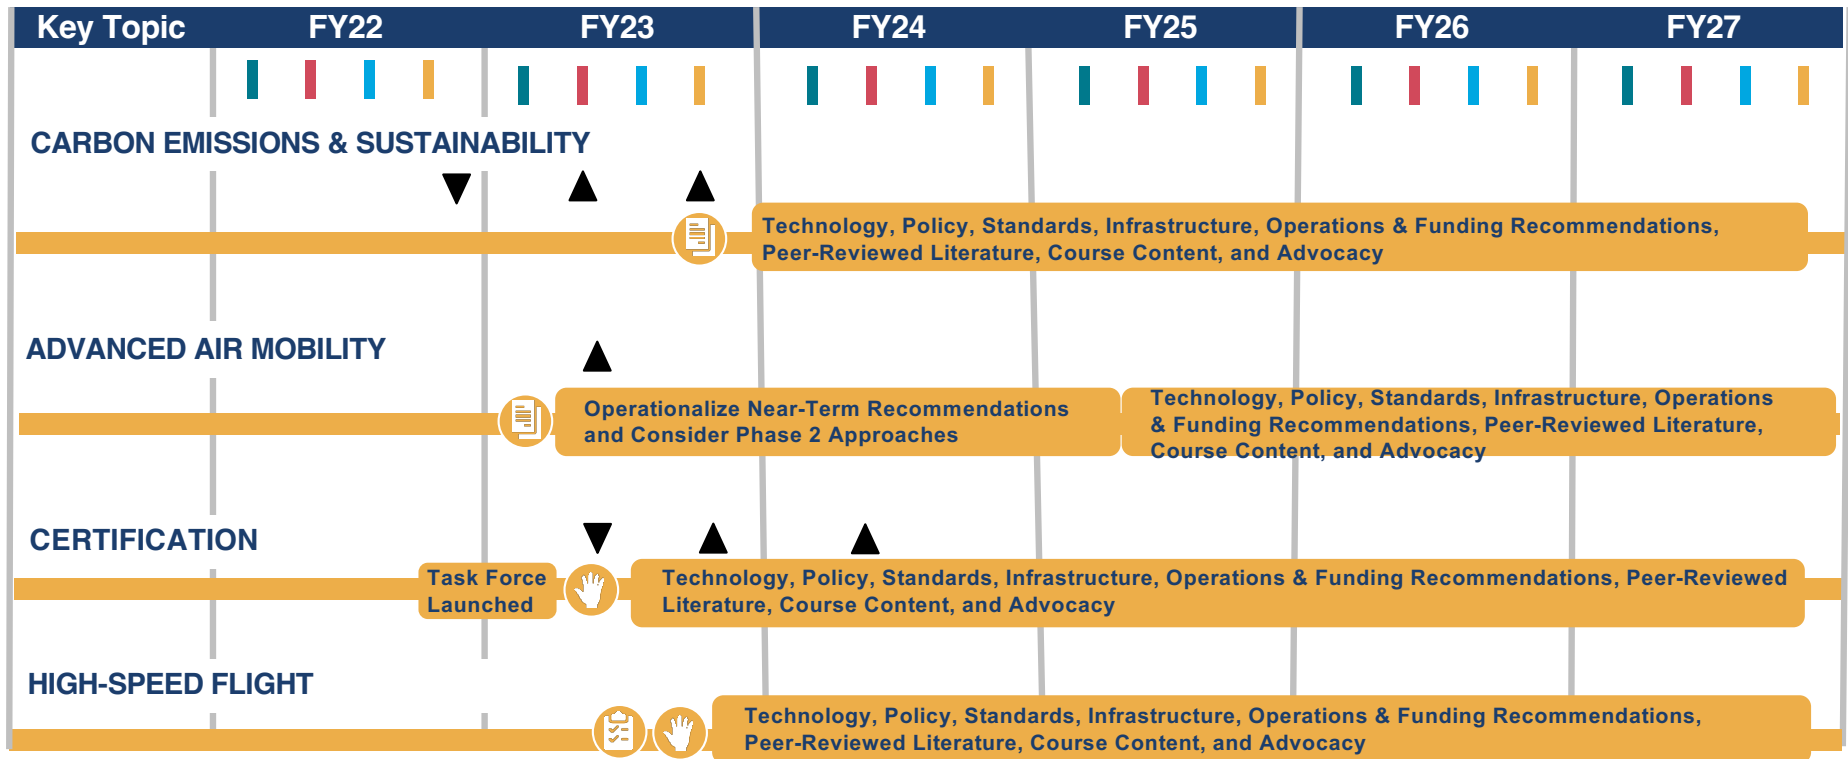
| Key Topic | FY22 | FY23 | FY24 | FY25 | FY26 | FY27 |
|---|---|---|---|---|---|---|

CARBON EMISSIONS & SUSTAINABILITY

Technology, Policy, Standards, Infrastructure, Operations & Funding Recommendations, Peer-Reviewed Literature, Course Content, and Advocacy

ADVANCED AIR MOBILITY

Operationalize Near-Term Recommendations and Consider Phase 2 Approaches

Technology, Policy, Standards, Infrastructure, Operations & Funding Recommendations, Peer-Reviewed Literature, Course Content, and Advocacy

CERTIFICATION

Task Force Launched

Technology, Policy, Standards, Infrastructure, Operations & Funding Recommendations, Peer-Reviewed Literature, Course Content, and Advocacy

HIGH-SPEED FLIGHT

Technology, Policy, Standards, Infrastructure, Operations & Funding Recommendations, Peer-Reviewed Literature, Course Content, and Advocacy